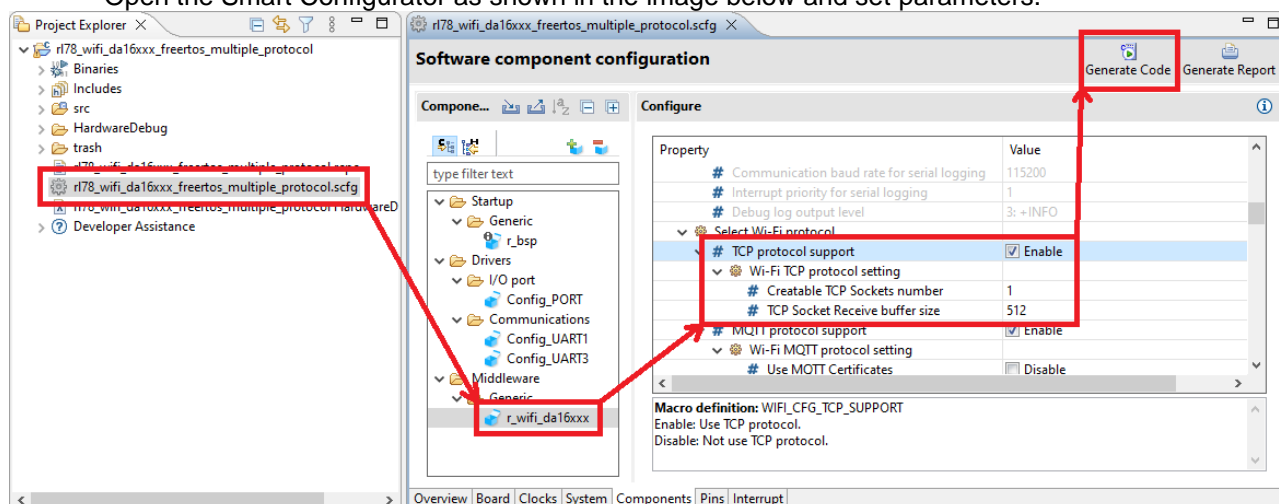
Open the Smart Configurator as shown in the image below and set parameters.

Project Explorer
rl78_wifi_da16xxx_freertos_multiple_protocol
Binaries
Includes
src
HardwareDebug
trash
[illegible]
rl78_wifi_da16xxx_freertos_multiple_protocol.scfg
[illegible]
Developer Assistance

rl78_wifi_da16xxx_freertos_multiple_protocol.scfg
Software component configuration
Generate Code
Generate Report
Compone...
Configure
type filter text
Startup
Generic
r_bsp
Drivers
I/O port
Config_PORT
Communications
Config_UART1
Config_UART3
Middleware
Generic
r_wifi_da16xxx

| Property | Value |
|---|---|
| Communication baud rate for serial logging | 115200 |
| Interrupt priority for serial logging | 1 |
| Debug log output level | 3: +INFO |
| Select Wi-Fi protocol | |
| TCP protocol support | Enable |
| Wi-Fi TCP protocol setting | |
| Creatable TCP Sockets number | 1 |
| TCP Socket Receive buffer size | 512 |
| MQTT protocol support | Enable |
| Wi-Fi MQTT protocol setting | |
| Use MQTT Certificates | Disable |

Macro definition: WIFI_CFG_TCP_SUPPORT
Enable: Use TCP protocol.
Disable: Not use TCP protocol.

Overview Board Clocks System Components Pins Interrupt